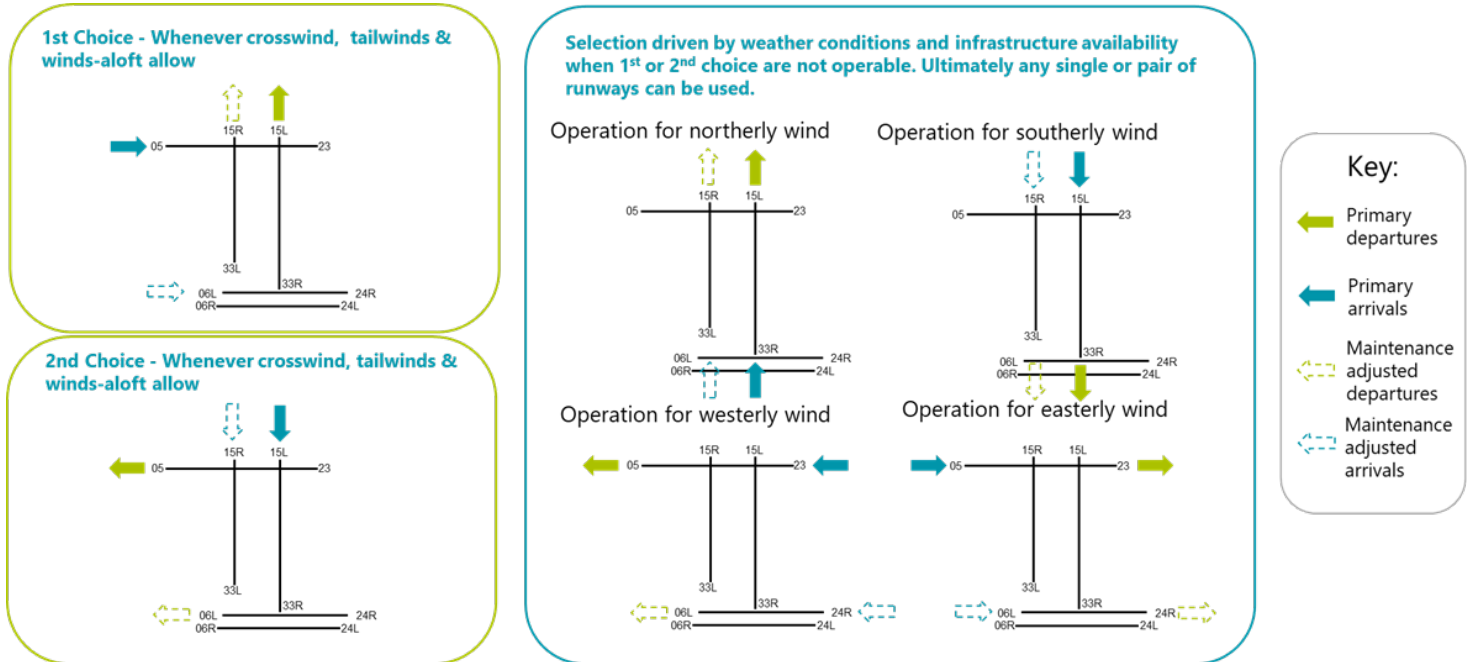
1st Choice - Whenever crosswind, tailwinds & winds-aloft allow

15R 15L
05 23
33L
33R
06L 24R
06R 24L

2nd Choice - Whenever crosswind, tailwinds & winds-aloft allow

15R 15L
05 23
33L
33R
06L 24R
06R 24L

Selection driven by weather conditions and infrastructure availability when 1st or 2nd choice are not operable. Ultimately any single or pair of runways can be used.

Operation for northerly wind

15R 15L
05 23
33L
33R
06L 24R
06R 24L

Operation for southerly wind

15R 15L
05 23
33L
33R
06L 24R
06R 24L

Operation for westerly wind

15R 15L
05 23
33L
33R
06L 24R
06R 24L

Operation for easterly wind

15R 15L
05 23
33L
33R
06L 24R
06R 24L

Key:
Primary departures
Primary arrivals
Maintenance adjusted departures
Maintenance adjusted arrivals